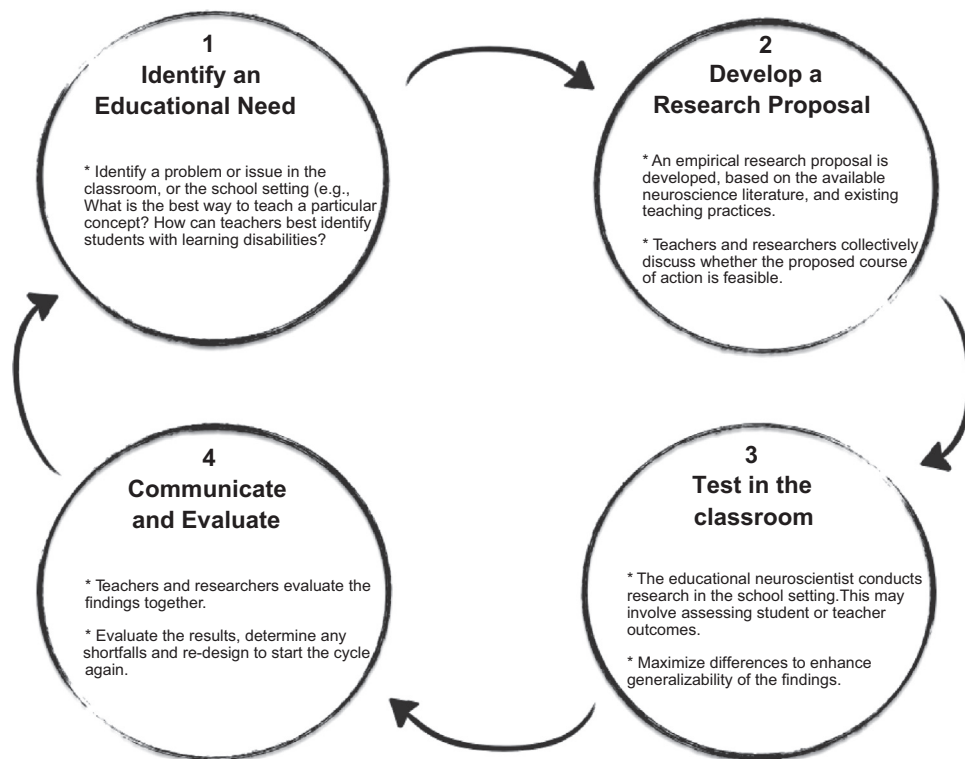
1
Identify an Educational Need

* Identify a problem or issue in the classroom, or the school setting (e.g., What is the best way to teach a particular concept? How can teachers best identify students with learning disabilities?

2
Develop a Research Proposal

* An empirical research proposal is developed, based on the available neuroscience literature, and existing teaching practices.

* Teachers and researchers collectively discuss whether the proposed course of action is feasible.

3
Test in the classroom

* The educational neuroscientist conducts research in the school setting.This may involve assessing student or teacher outcomes.

* Maximize differences to enhance generalizability of the findings.

4
Communicate and Evaluate

* Teachers and researchers evaluate the findings together.

* Evaluate the results, determine any shortfalls and re-design to start the cycle again.